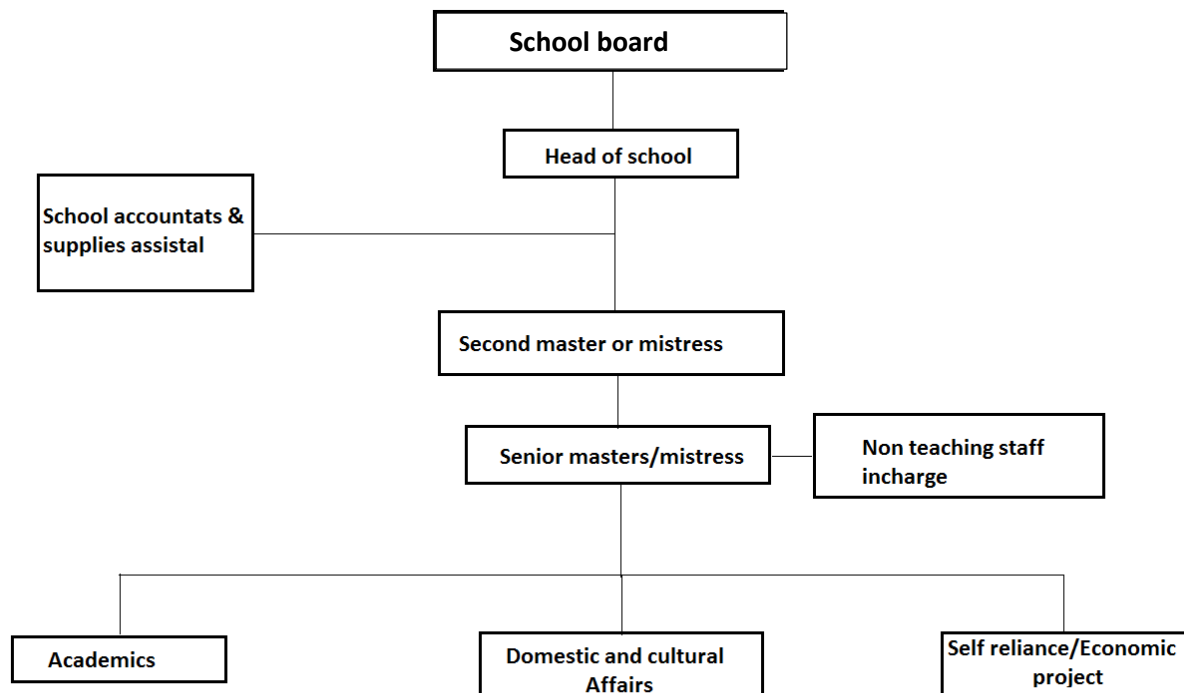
School board

Head of school

School accountats & supplies assistal

Second master or mistress

Senior masters/mistress

Non teaching staff incharge

Academics

Domestic and cultural Affairs

Self reliance/Economic project